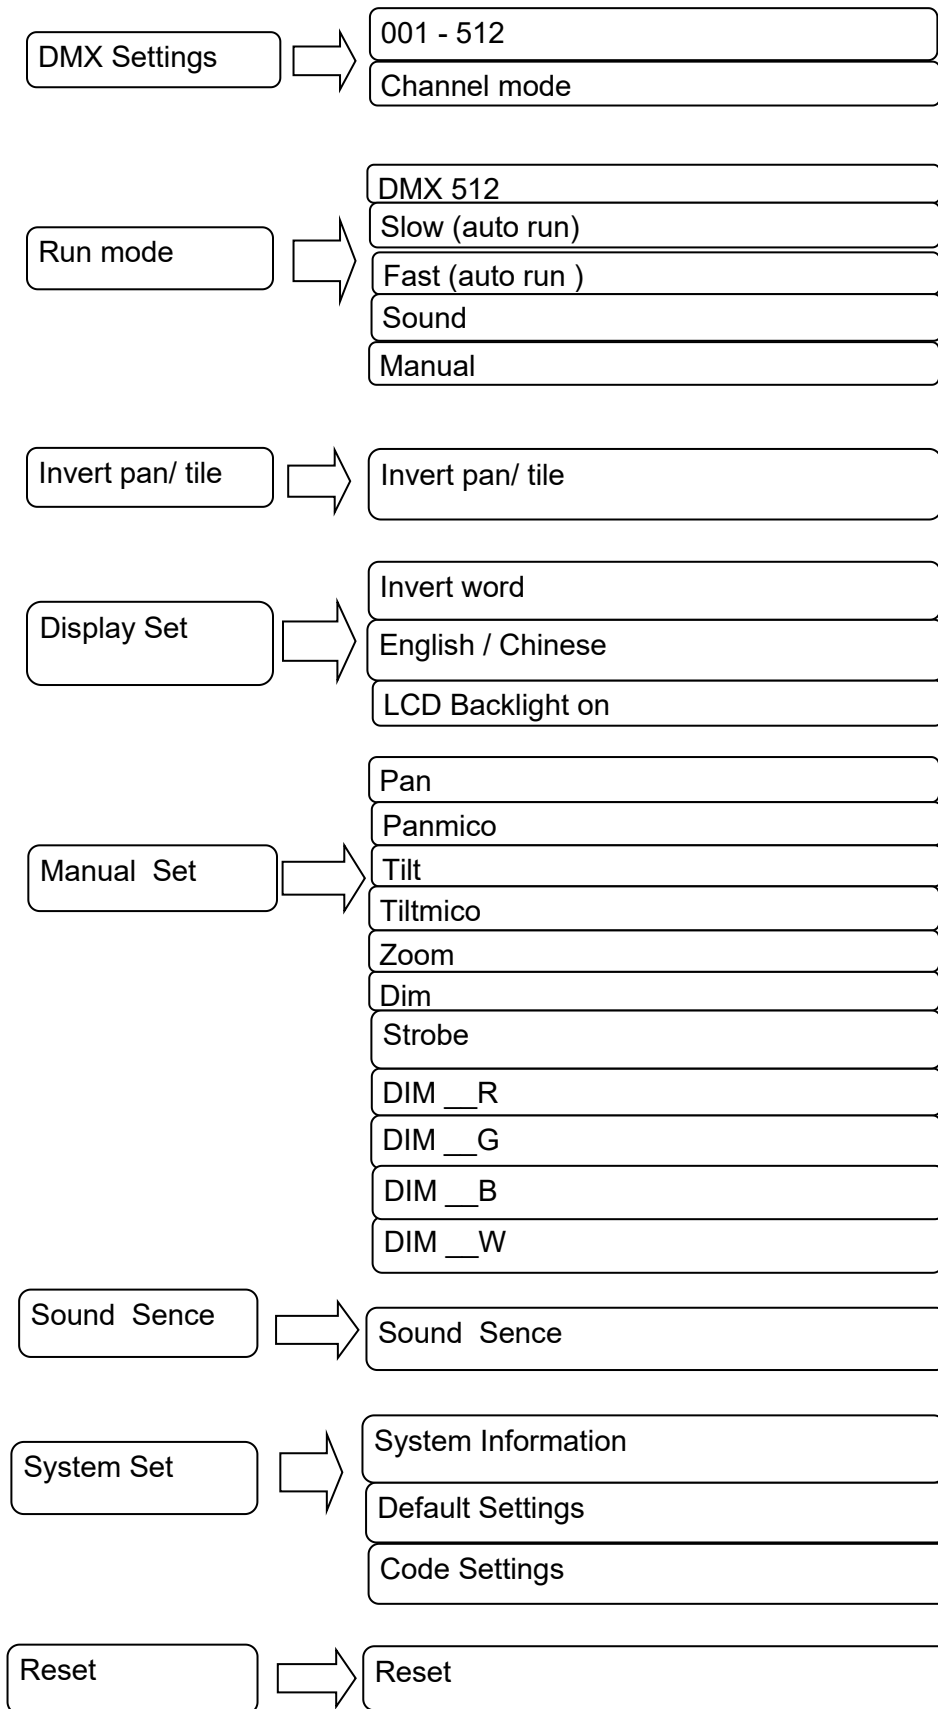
DMX Settings

001 - 512
Channel mode

Run mode

DMX 512
Slow (auto run)
Fast (auto run )
Sound
Manual

Invert pan/ tile

Invert pan/ tile

Display Set

Invert word
English / Chinese
LCD Backlight on

Manual Set

Pan
Panmico
Tilt
Tiltmico
Zoom
Dim
Strobe
DIM __R
DIM __G
DIM __B
DIM __W

Sound Sence

Sound Sence

System Set

System Information
Default Settings
Code Settings

Reset

Reset